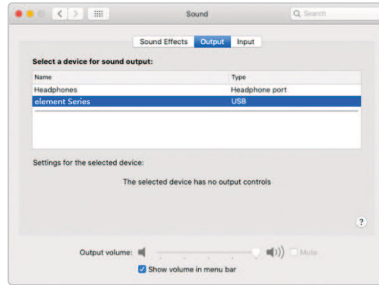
Sound

Search

Sound Effects Output Input

Select a device for sound output:

| Name | Type |
|---|---|
| Headphones | Headphone port |
| element Series | USB |

Settings for the selected device:

The selected device has no output controls

?

Output volume: Mute

Show volume in menu bar